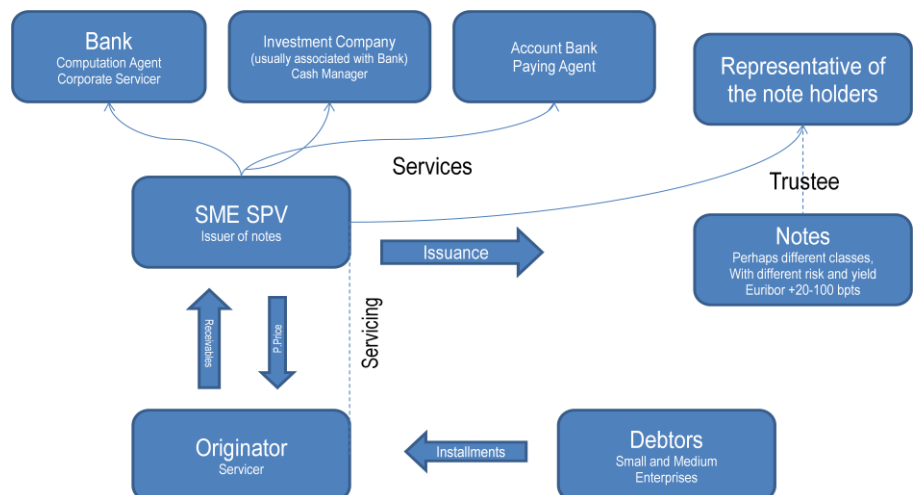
Bank
Computation Agent
Corporate Servicer

Investment Company
(usually associated with Bank)
Cash Manager

Account Bank
Paying Agent

Representative of the note holders

Services

Trustee

SME SPV
Issuer of notes

Issuance

Notes
Perhaps different classes,
With different risk and yield
Euribor +20-100 bpts

Receivables

P.Price

Servicing

Originator
Servicer

Installments

Debtors
Small and Medium Enterprises